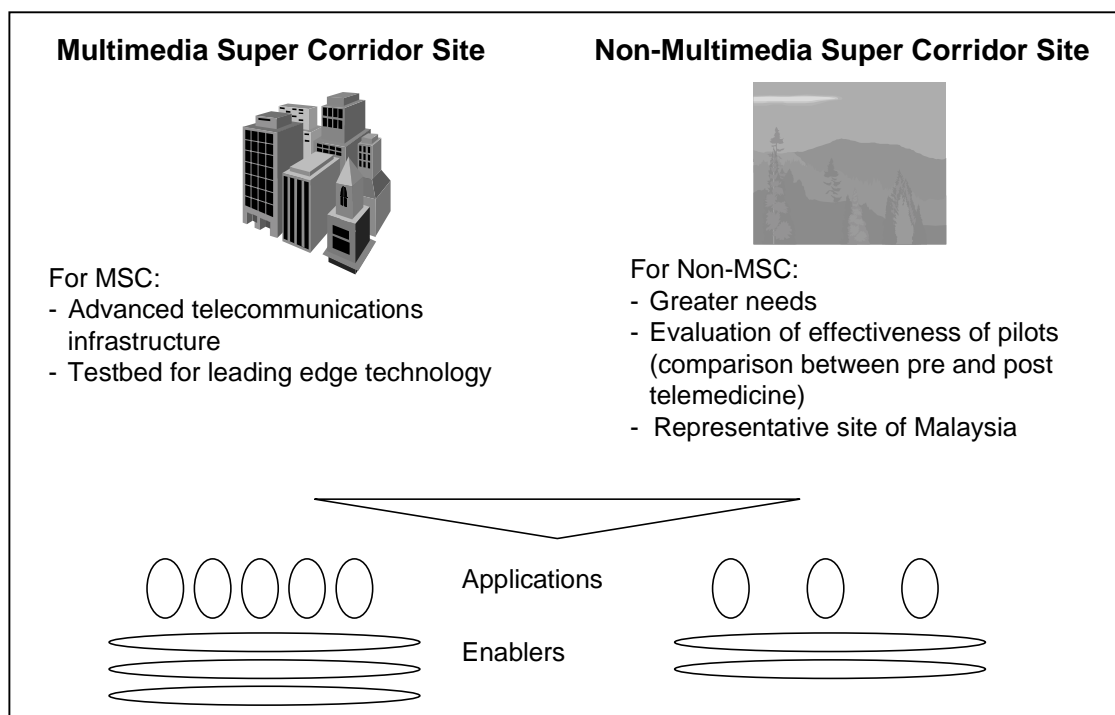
Multimedia Super Corridor Site

For MSC:
- Advanced telecommunications infrastructure
- Testbed for leading edge technology

Non-Multimedia Super Corridor Site

For Non-MSC:
- Greater needs
- Evaluation of effectiveness of pilots (comparison between pre and post telemedicine)
- Representative site of Malaysia

Applications

Enablers